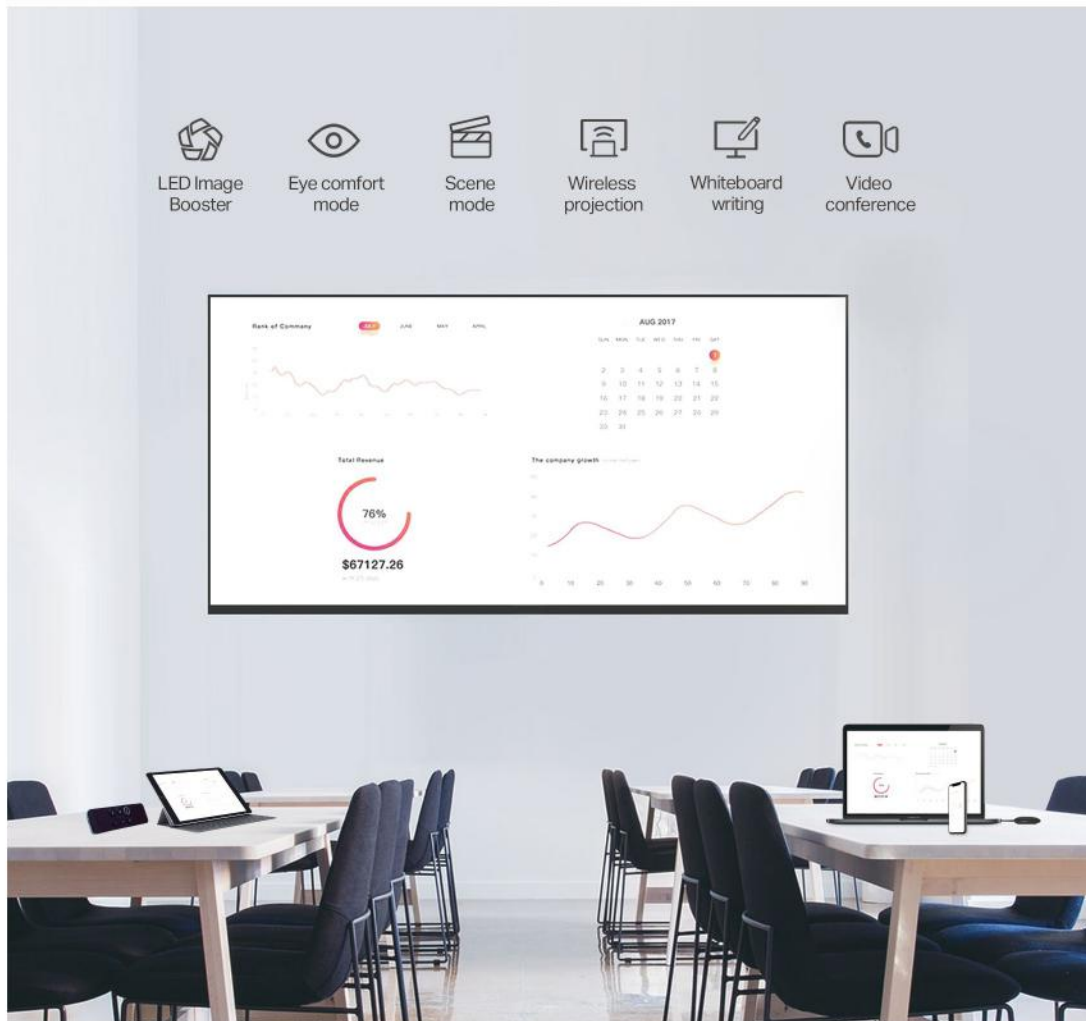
LED Image Booster

Eye comfort mode

Scene mode

Wireless projection

Whiteboard writing

Video conference

Rank of Commany

JULY JUNE MAY APRIL

AUG 2017

SUN MON TUE WED THU FRI SAT

1

2 3 4 5 6 7 8

9 10 11 12 13 14 15

16 17 18 19 20 21 22

23 24 25 26 27 28 29

30 31

Total Revenue

76%

$67127.26

The company growth

0 10 20 30 40 50 60 70 80 90